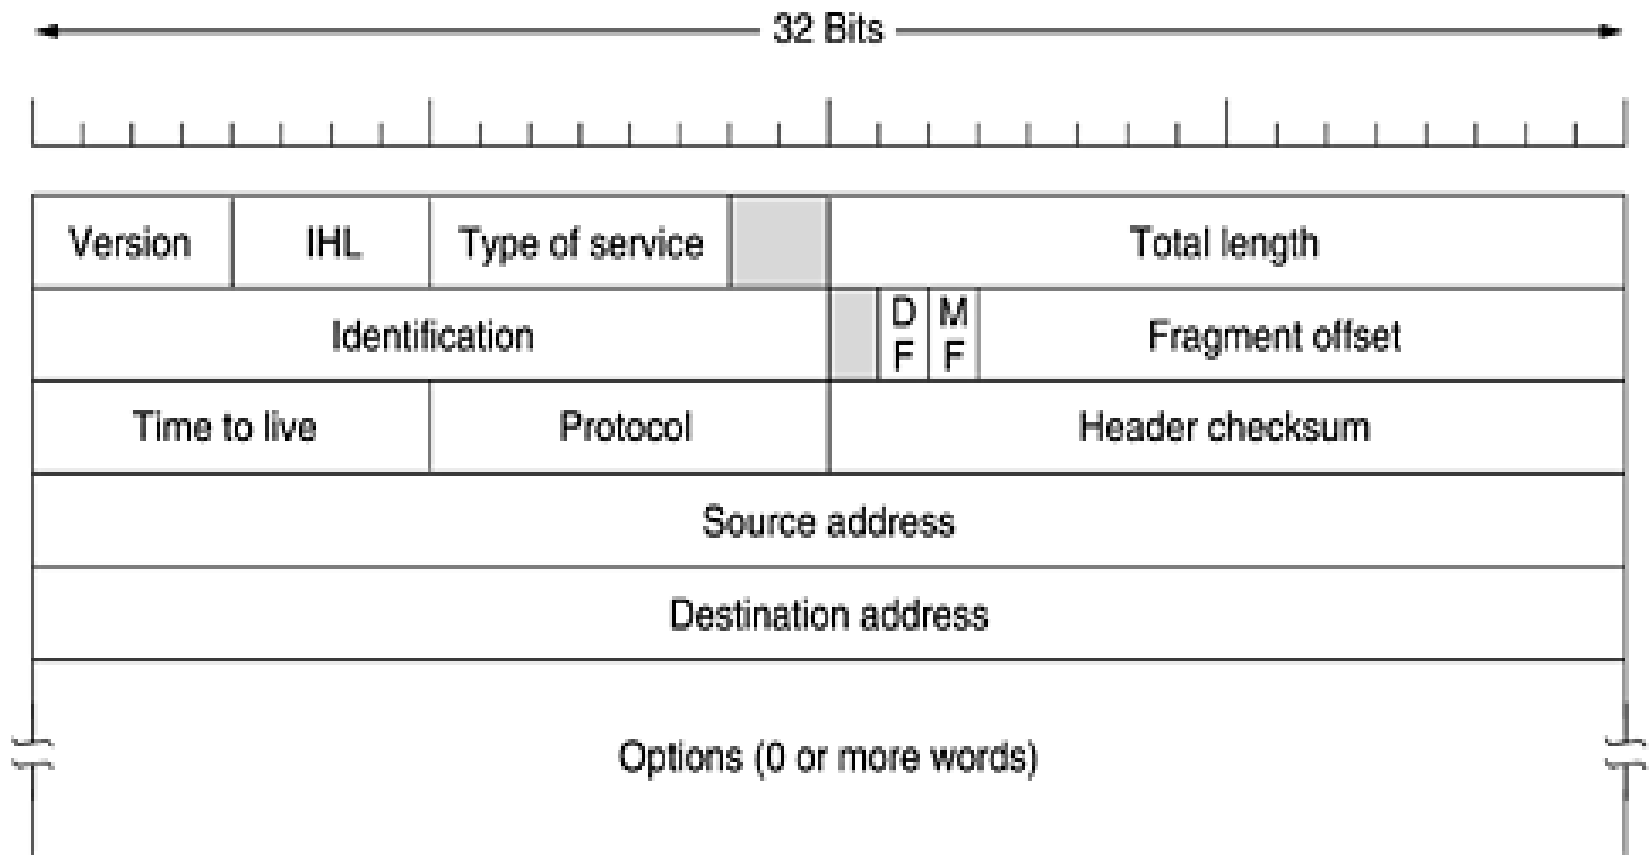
32 Bits

| Version | IHL | Type of service | | Total length |
|---|---|---|---|---|
| Identification | | DF | MF | Fragment offset |
| Time to live | Protocol | Header checksum | | |
| Source address | | | | |
| Destination address | | | | |
| Options (0 or more words) | | | | |